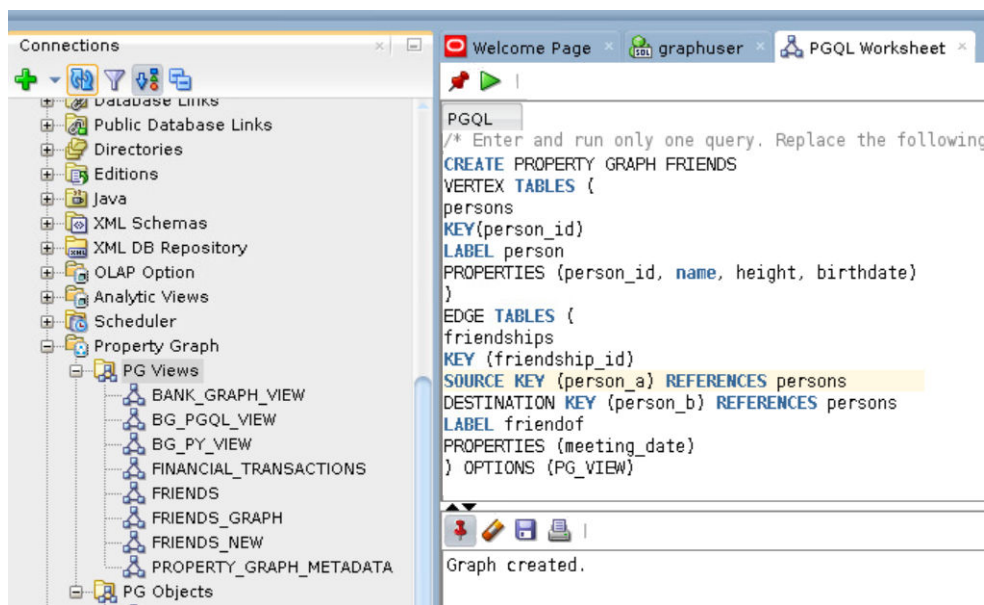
Connections

Database Links
Public Database Links
Directories
Editions
Java
XML Schemas
XML DB Repository
OLAP Option
Analytic Views
Scheduler
Property Graph
PG Views
BANK_GRAPH_VIEW
BG_PGQL_VIEW
BG_PY_VIEW
FINANCIAL_TRANSACTIONS
FRIENDS
FRIENDS_GRAPH
FRIENDS_NEW
PROPERTY_GRAPH_METADATA
PG Objects

Welcome Page × graphuser × PGQL Worksheet ×

PGQL
/* Enter and run only one query. Replace the following
CREATE PROPERTY GRAPH FRIENDS
VERTEX TABLES (
persons
KEY(person_id)
LABEL person
PROPERTIES (person_id, name, height, birthdate)
)
EDGE TABLES (
friendships
KEY (friendship_id)
SOURCE KEY (person_a) REFERENCES persons
DESTINATION KEY (person_b) REFERENCES persons
LABEL friendof
PROPERTIES (meeting_date)
) OPTIONS (PG_VIEW)

Graph created.